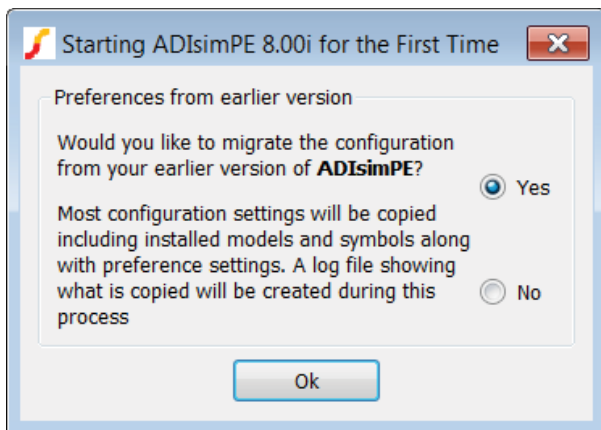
Starting ADIsimPE 8.00i for the First Time

Preferences from earlier version

Would you like to migrate the configuration from your earlier version of **ADIsimPE**?

Yes

Most configuration settings will be copied including installed models and symbols along with preference settings. A log file showing what is copied will be created during this process

No

Ok